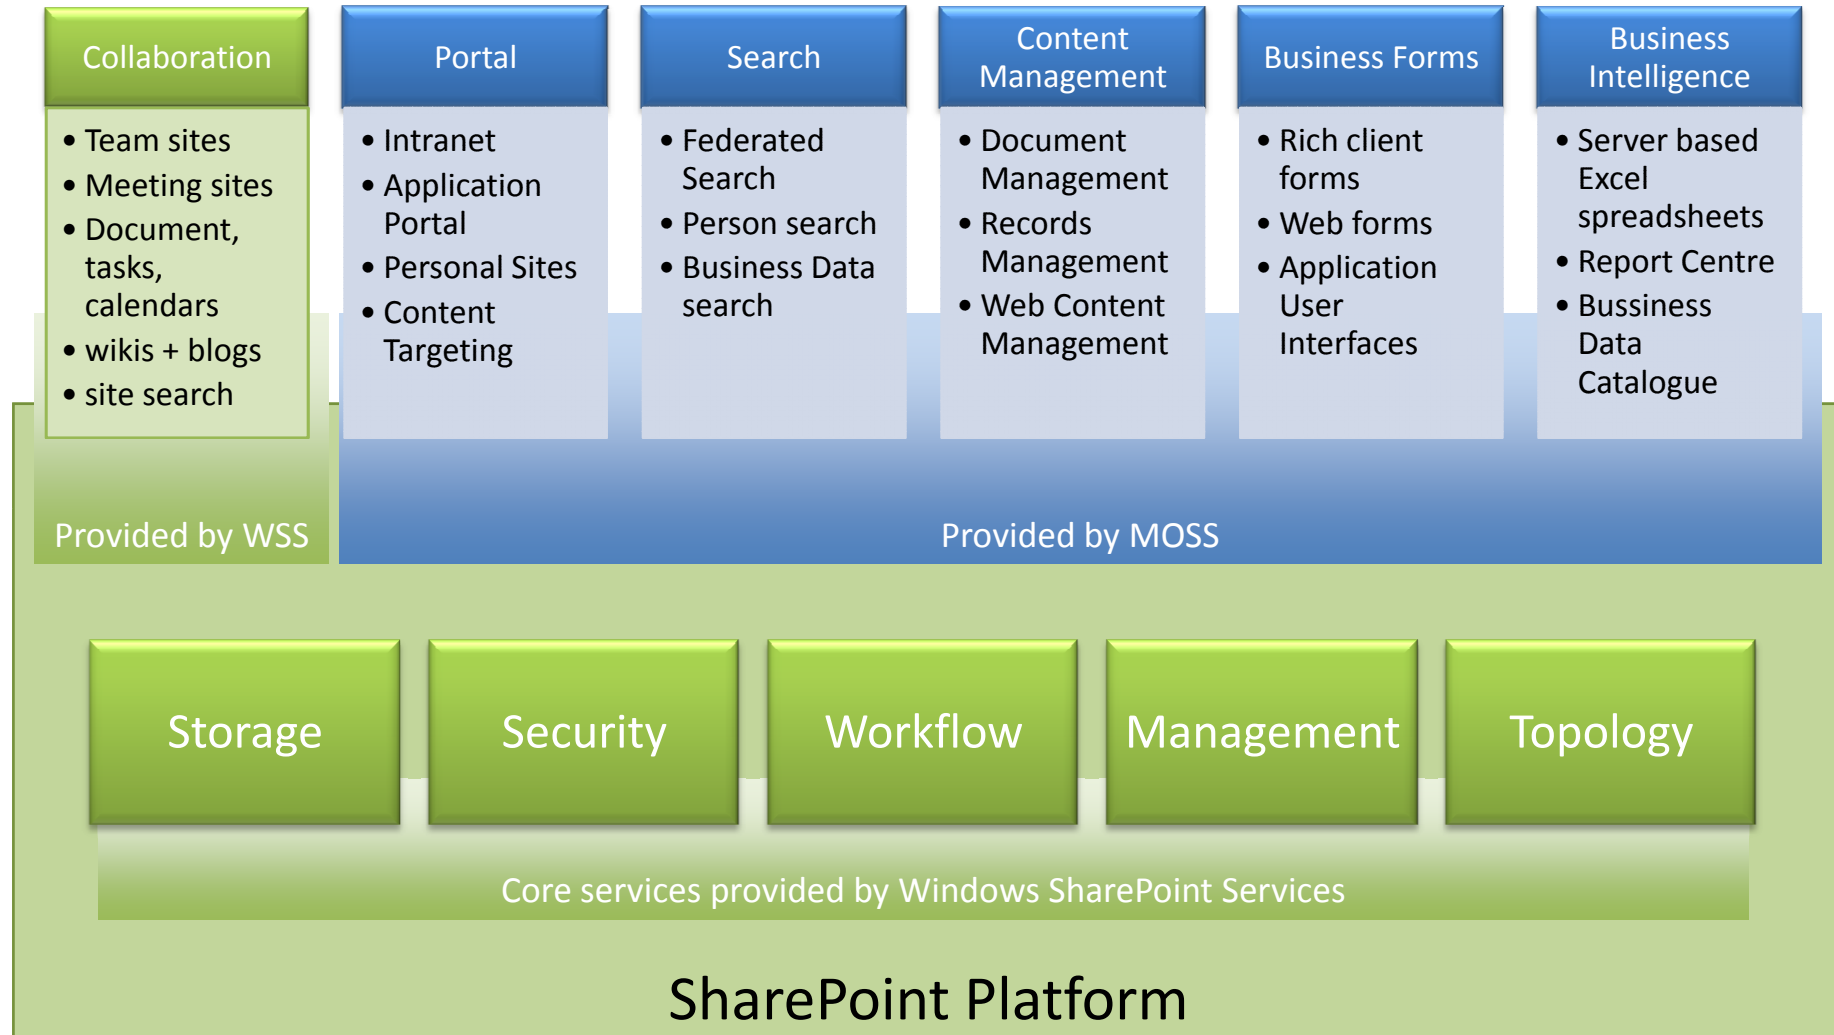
Collaboration
- Team sites
- Meeting sites
- Document, tasks, calendars
- wikis + blogs
- site search

Portal
- Intranet
- Application Portal
- Personal Sites
- Content Targeting

Search
- Federated Search
- Person search
- Business Data search

Content Management
- Document Management
- Records Management
- Web Content Management

Business Forms
- Rich client forms
- Web forms
- Application User Interfaces

Business Intelligence
- Server based Excel spreadsheets
- Report Centre
- Bussiness Data Catalogue

Provided by WSS

Provided by MOSS

Storage

Security

Workflow

Management

Topology

Core services provided by Windows SharePoint Services

SharePoint Platform